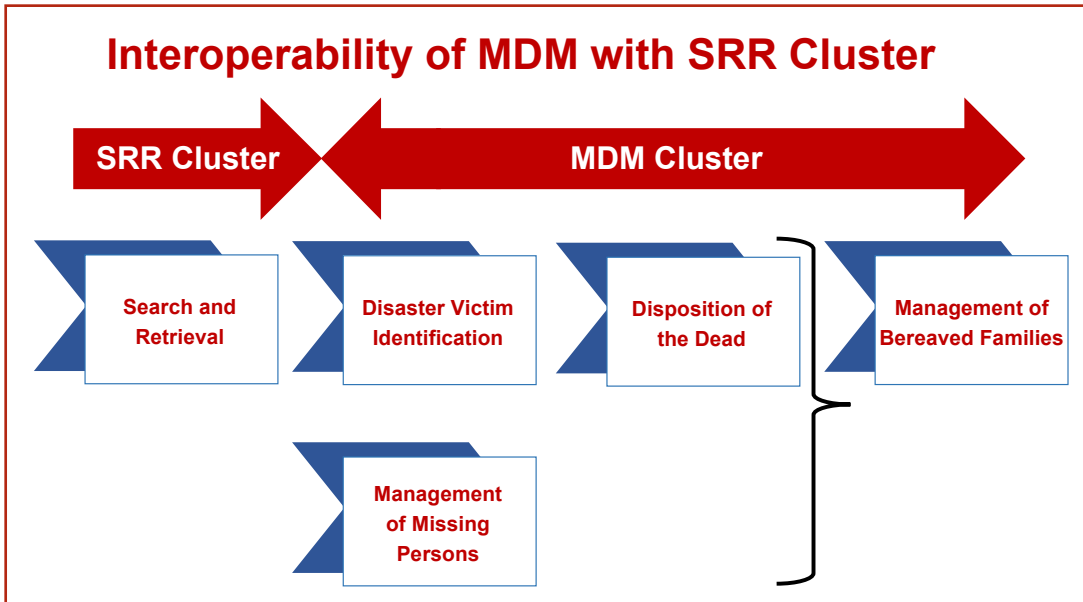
Interoperability of MDM with SRR Cluster

SRR Cluster

MDM Cluster

Search and Retrieval

Disaster Victim Identification

Disposition of the Dead

Management of Bereaved Families

Management of Missing Persons